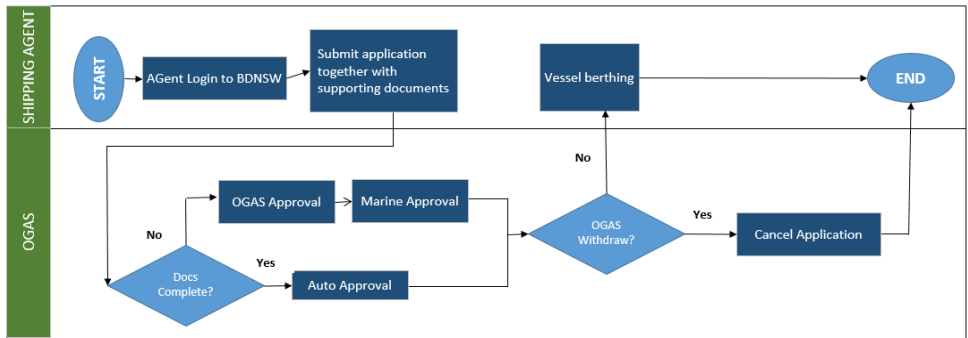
SHIPPING AGENT

START

AGent Login to BDNSW

Submit application together with supporting documents

Vessel berthing

END

OGAS

No

OGAS Approval

Marine Approval

No

Yes

OGAS Withdraw?

Yes

Cancel Application

Docs Complete?

Auto Approval